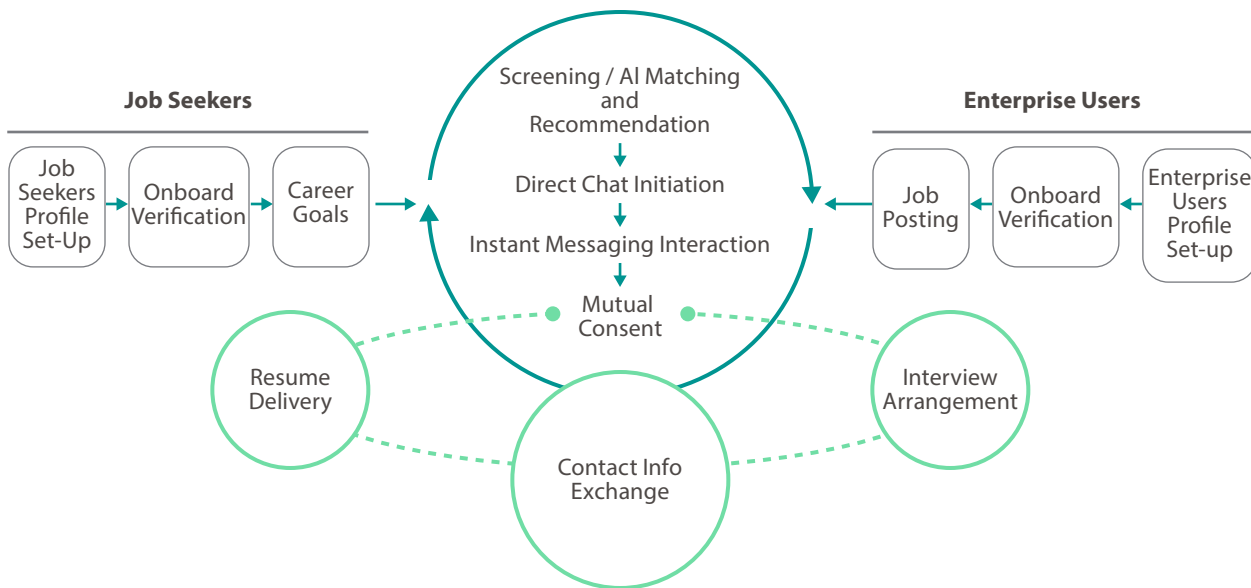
Job Seekers

Job Seekers Profile Set-Up

Onboard Verification

Career Goals

Screening / AI Matching and Recommendation

Direct Chat Initiation

Instant Messaging Interaction

Mutual Consent

Enterprise Users

Job Posting

Onboard Verification

Enterprise Users Profile Set-up

Resume Delivery

Contact Info Exchange

Interview Arrangement